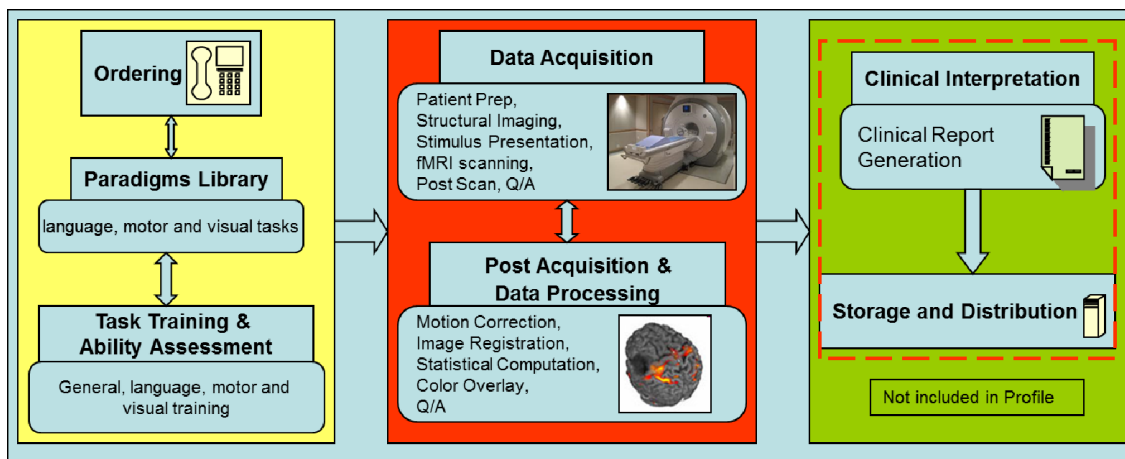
Ordering

Paradigms Library

language, motor and visual tasks

Task Training & Ability Assessment

General, language, motor and visual training

Data Acquisition

Patient Prep, Structural Imaging, Stimulus Presentation, fMRI scanning, Post Scan, Q/A

Post Acquisition & Data Processing

Motion Correction, Image Registration, Statistical Computation, Color Overlay, Q/A

Clinical Interpretation

Clinical Report Generation

Storage and Distribution

Not included in Profile